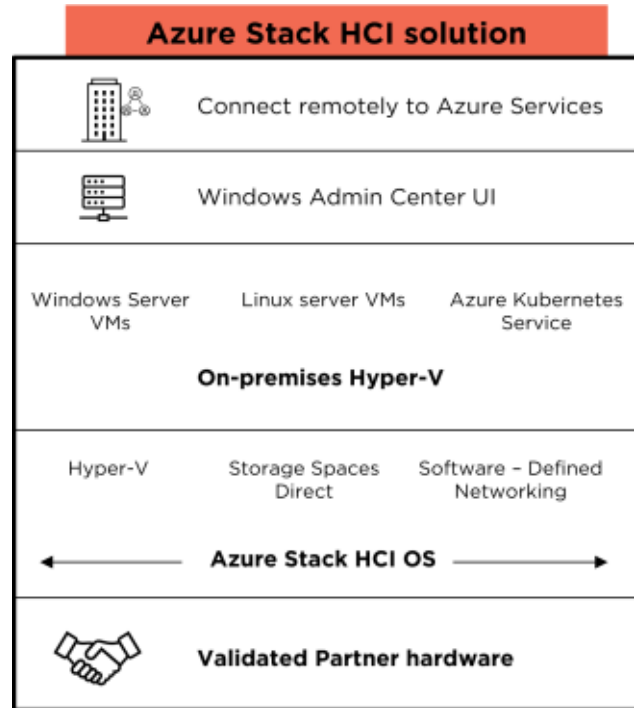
Azure Stack HCI solution

Connect remotely to Azure Services

Windows Admin Center UI

Windows Server VMs

Linux server VMs

Azure Kubernetes Service

On-premises Hyper-V

Hyper-V

Storage Spaces Direct

Software – Defined Networking

Azure Stack HCI OS

Validated Partner hardware